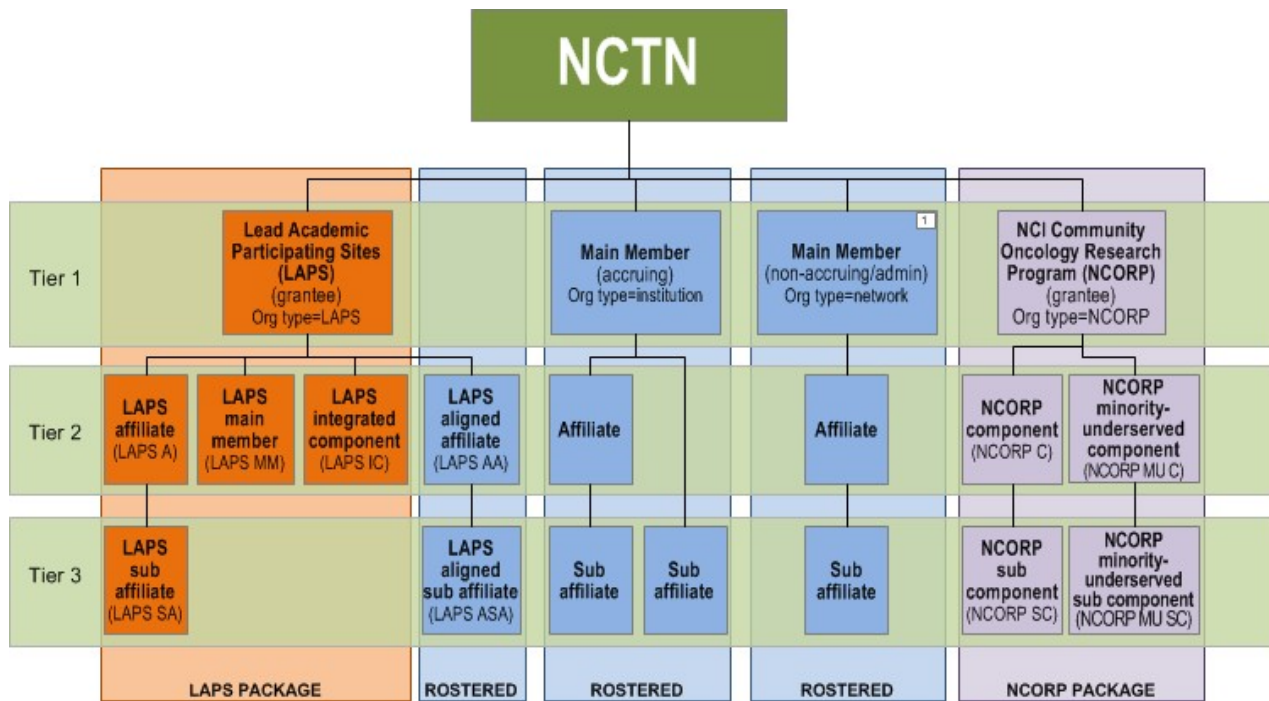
NCTN

Tier 1

Lead Academic Participating Sites (LAPS) (grantee) Org type=LAPS

Main Member (accruing) Org type=institution

1

Main Member (non-accruing/admin) Org type=network

NCI Community Oncology Research Program (NCORP) (grantee) Org type=NCORP

Tier 2

LAPS affiliate (LAPS A)

LAPS main member (LAPS MM)

LAPS integrated component (LAPS IC)

LAPS aligned affiliate (LAPS AA)

Affiliate

Affiliate

NCORP component (NCORP C)

NCORP minority-underserved component (NCORP MU C)

Tier 3

LAPS sub affiliate (LAPS SA)

LAPS aligned sub affiliate (LAPS ASA)

Sub affiliate

Sub affiliate

Sub affiliate

NCORP sub component (NCORP SC)

NCORP minority-underserved sub component (NCORP MU SC)

LAPS PACKAGE

ROSTERED

ROSTERED

ROSTERED

NCORP PACKAGE